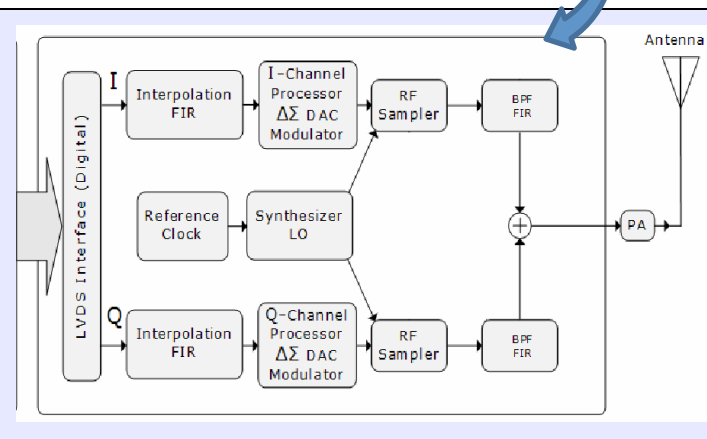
Antenna

LVDS Interface (Digital)

I

Interpolation FIR

I-Channel Processor $\Delta\Sigma$ DAC Modulator

RF Sampler

BPF FIR

Reference Clock

Synthesizer LO

PA

Q

Interpolation FIR

Q-Channel Processor $\Delta\Sigma$ DAC Modulator

RF Sampler

BPF FIR